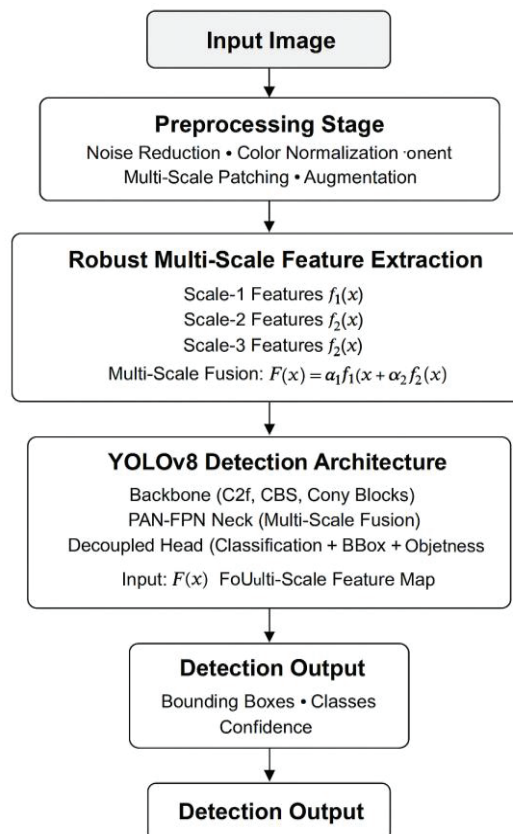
Input Image

Preprocessing Stage
Noise Reduction • Color Normalization ·onent
Multi-Scale Patching • Augmentation

Robust Multi-Scale Feature Extraction
Scale-1 Features $f_1(x)$
Scale-2 Features $f_2(x)$
Scale-3 Features $f_2(x)$
Multi-Scale Fusion: $F(x) = \alpha_1 f_1(x + \alpha_2 f_2(x)$

YOLOv8 Detection Architecture
Backbone (C2f, CBS, Cony Blocks)
PAN-FPN Neck (Multi-Scale Fusion)
Decoupled Head (Classification + BBox + Objetness
Input: $F(x)$ FoUulti-Scale Feature Map

Detection Output
Bounding Boxes • Classes
Confidence

Detection Output